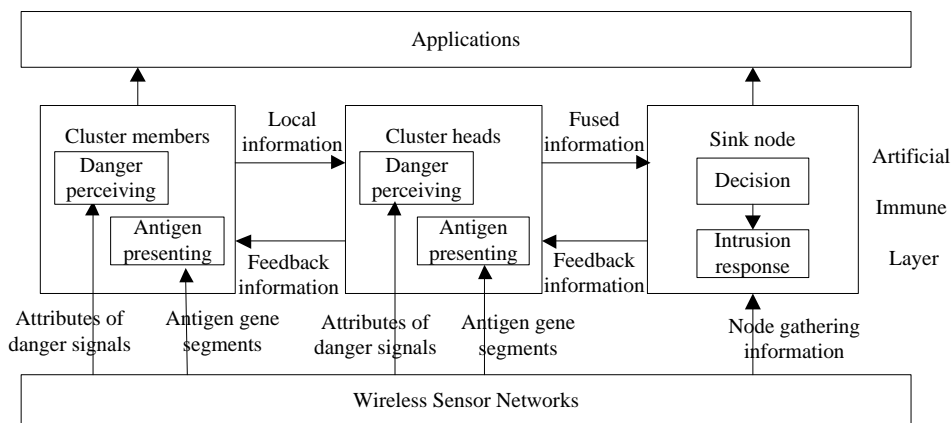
Applications

Cluster members
Danger perceiving
Antigen presenting

Local information

Feedback information

Cluster heads
Danger perceiving
Antigen presenting

Fused information

Feedback information

Sink node
Decision
Intrusion response

Artificial Immune Layer

Attributes of danger signals

Antigen gene segments

Attributes of danger signals

Antigen gene segments

Node gathering information

Wireless Sensor Networks